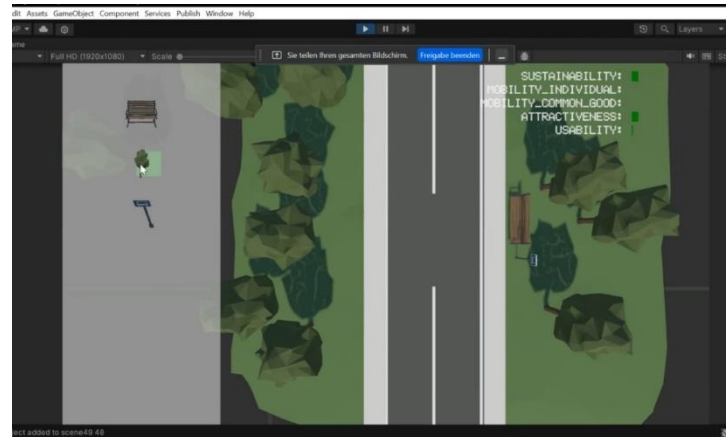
dit Assets GameObject Component Services Publish Window Help

Layers

ame

Full HD (1920x1080) Scale

Sie teilen Ihren gesamten Bildschirm. Freigabe beenden

SUSTAINABILITY:
MOBILITY_INDIVIDUAL:
MOBILITY_COMMON_GOOD:
ATTRACTIVENESS:
USABILITY:

ect added to scene49 48